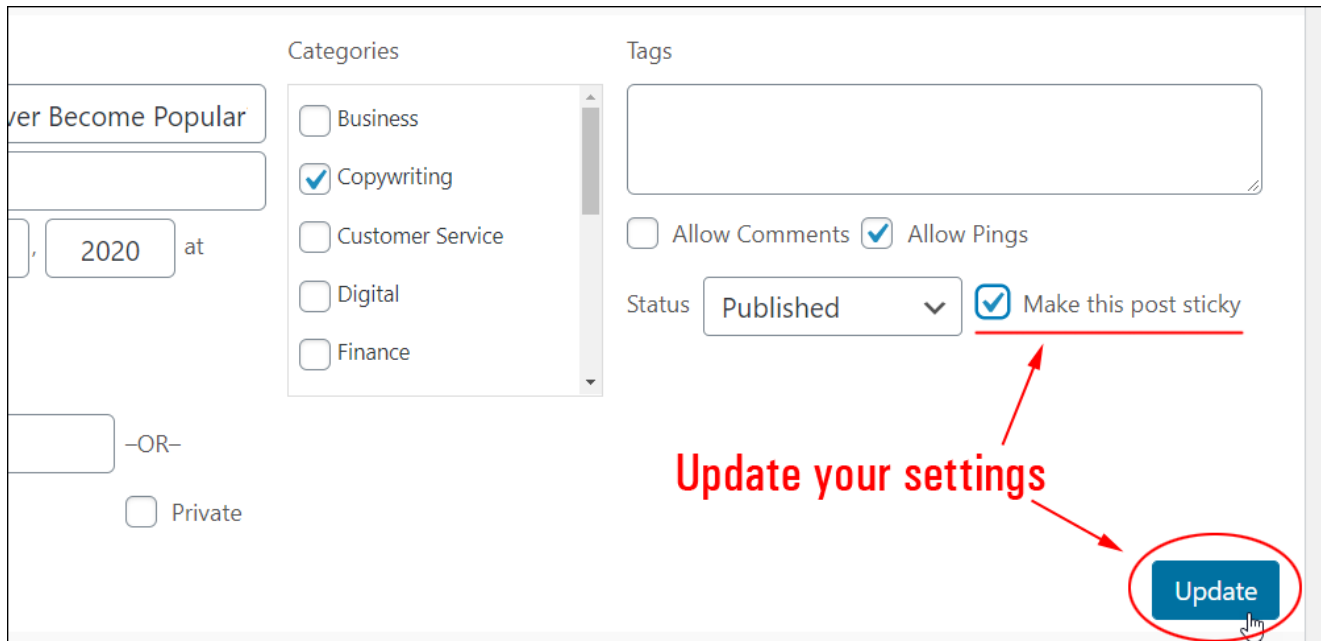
ver Become Popular

, 2020 at

–OR–

Private

Categories

Business

Copywriting

Customer Service

Digital

Finance

Tags

Allow Comments Allow Pings

Status Published

Make this post sticky

Update your settings

Update